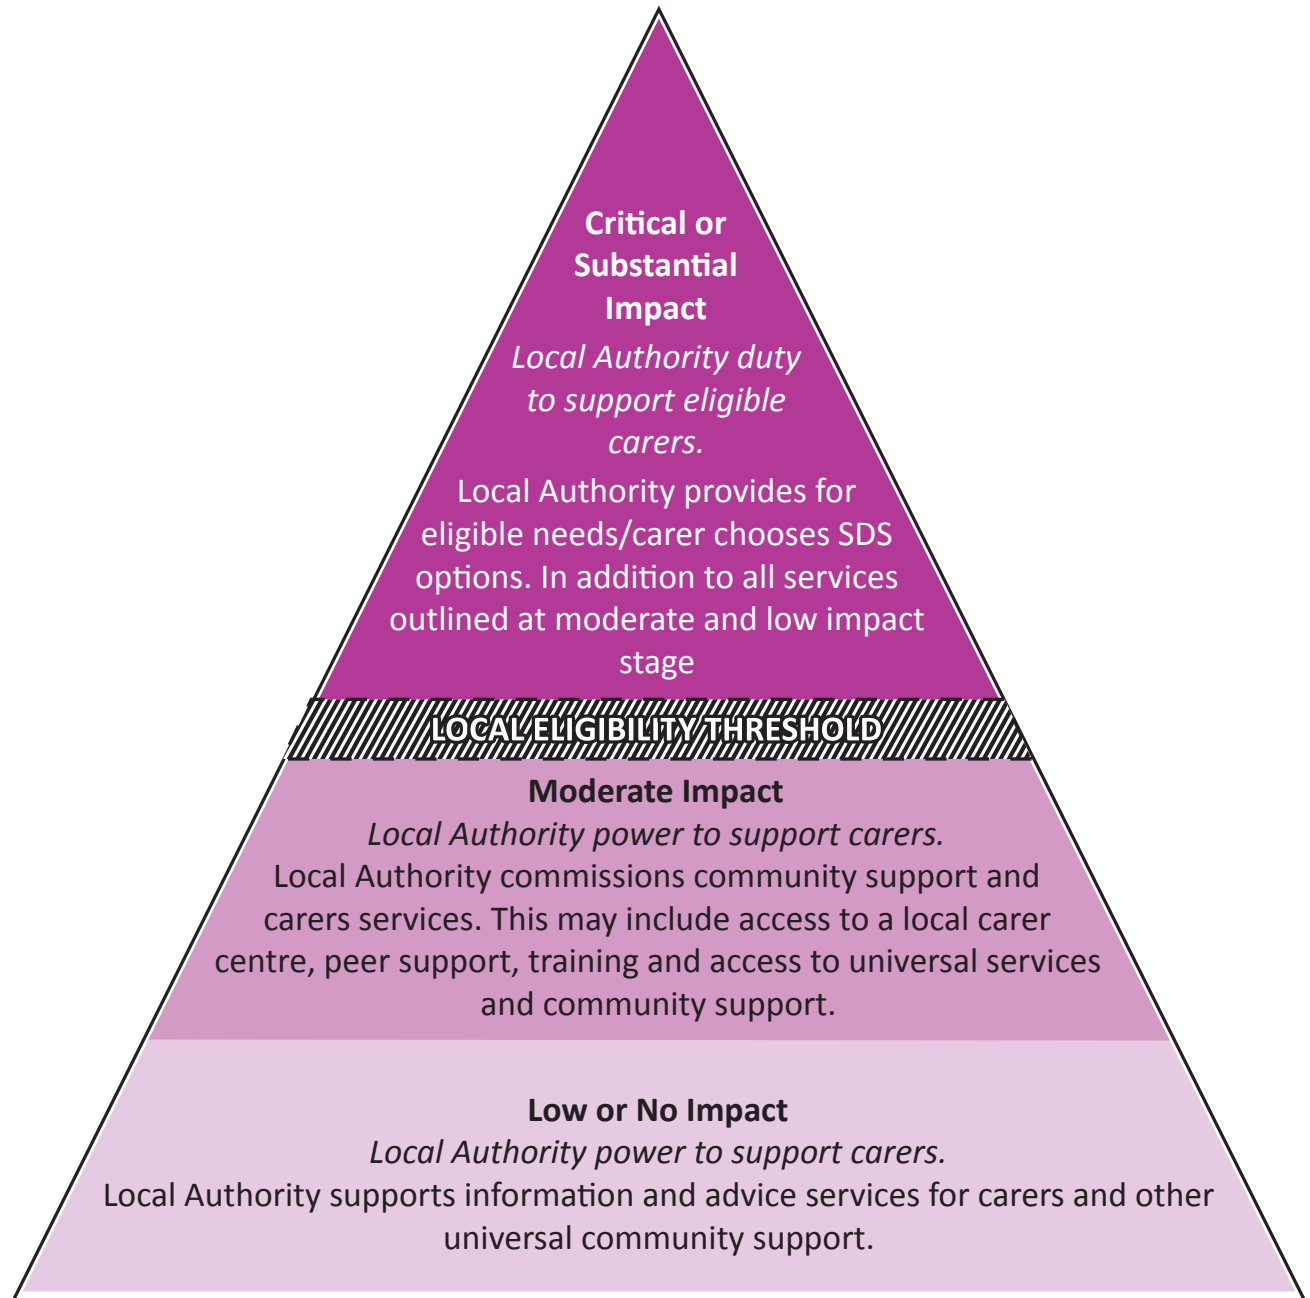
Critical or Substantial Impact

*Local Authority duty to support eligible carers.*

Local Authority provides for eligible needs/carer chooses SDS options. In addition to all services outlined at moderate and low impact stage

LOCAL ELIGIBILITY THRESHOLD

Moderate Impact

*Local Authority power to support carers.*

Local Authority commissions community support and carers services. This may include access to a local carer centre, peer support, training and access to universal services and community support.

Low or No Impact

*Local Authority power to support carers.*

Local Authority supports information and advice services for carers and other universal community support.